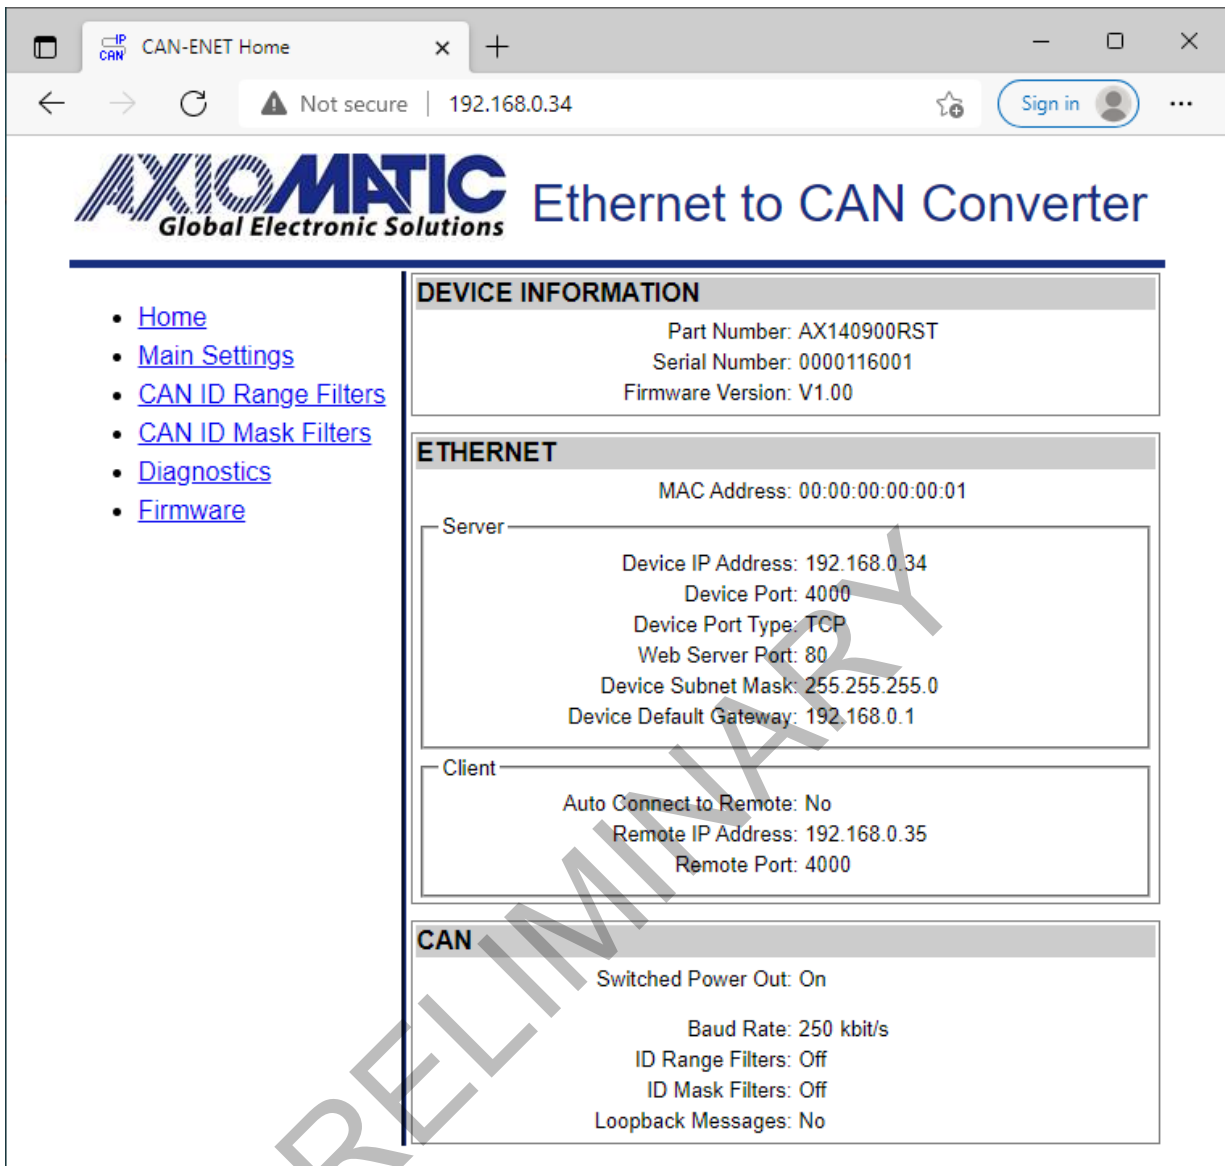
CAN-ENET Home

Not secure | 192.168.0.34

Sign in

AXIOMATIC Global Electronic Solutions

Ethernet to CAN Converter

- Home
- Main Settings
- CAN ID Range Filters
- CAN ID Mask Filters
- Diagnostics
- Firmware

DEVICE INFORMATION

Part Number: AX140900RST
Serial Number: 0000116001
Firmware Version: V1.00

ETHERNET

MAC Address: 00:00:00:00:00:01

Server

Device IP Address: 192.168.0.34
Device Port: 4000
Device Port Type: TCP
Web Server Port: 80
Device Subnet Mask: 255.255.255.0
Device Default Gateway: 192.168.0.1

Client

Auto Connect to Remote: No
Remote IP Address: 192.168.0.35
Remote Port: 4000

CAN

Switched Power Out: On

Baud Rate: 250 kbit/s
ID Range Filters: Off
ID Mask Filters: Off
Loopback Messages: No

PRELIMINARY